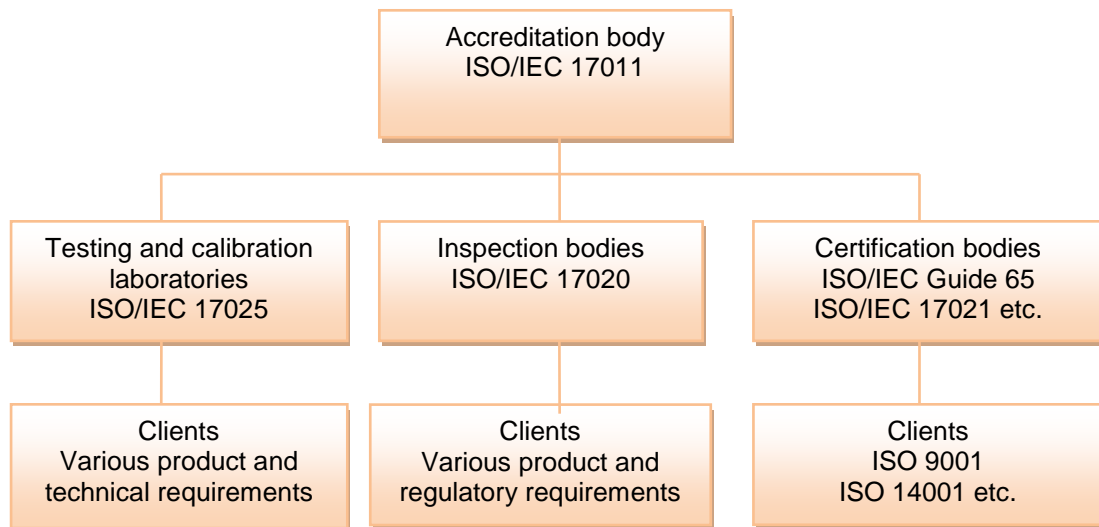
Accreditation body
ISO/IEC 17011

Testing and calibration laboratories
ISO/IEC 17025

Inspection bodies
ISO/IEC 17020

Certification bodies
ISO/IEC Guide 65
ISO/IEC 17021 etc.

Clients
Various product and technical requirements

Clients
Various product and regulatory requirements

Clients
ISO 9001
ISO 14001 etc.